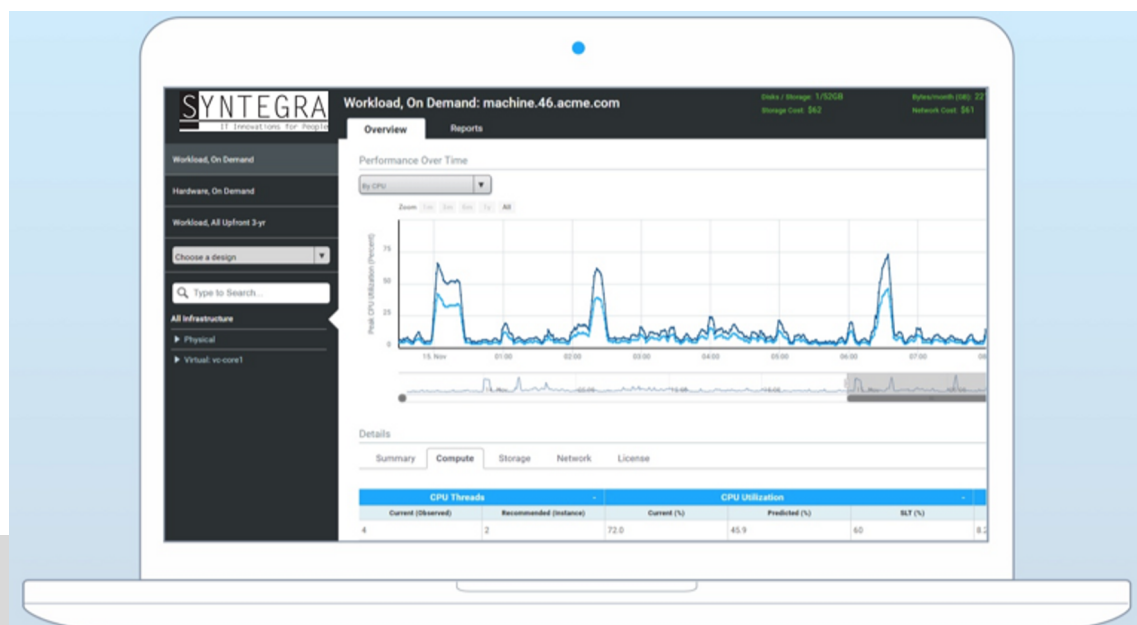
SYNTEGRA
IT Innovations for People

Workload, On Demand: machine.46.acme.com

Overview
Reports

Disks / Storage: 1/52GB
Storage Cost: $62
Bytes/month (GB): 22
Network Cost: $61

Workload, On Demand
Hardware, On Demand
Workload, All Upfront 3-yr
Choose a design
Type to Search...
All Infrastructure
Physical
Virtual: vc-core1

Performance Over Time
By CPU
Zoom 1m 3m 6m 1y All

Peak CPU Utilization (Percent)
75
50
25
0
15. Nov
01:00
02:00
03:00
04:00
05:00
06:00
07:00
08

Details
Summary
Compute
Storage
Network
License

| CPU Threads | | CPU Utilization | | | |
|---|---|---|---|---|---|
| Current (Observed) | Recommended (Instance) | Current (%) | Predicted (%) | SLT (%) | |
| 4 | 2 | 72.0 | 45.9 | 60 | 8.2 |